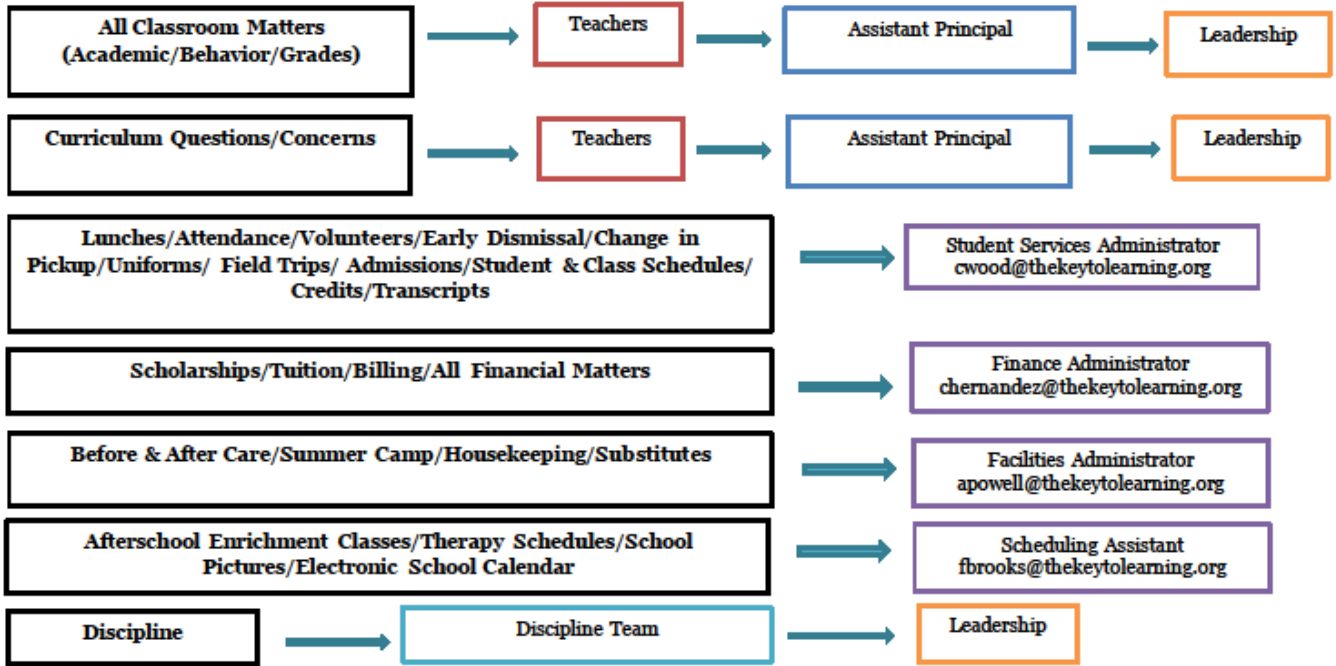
All Classroom Matters (Academic/Behavior/Grades)

Teachers

Assistant Principal

Leadership

Curriculum Questions/Concerns

Teachers

Assistant Principal

Leadership

Lunches/Attendance/Volunteers/Early Dismissal/Change in Pickup/Uniforms/ Field Trips/ Admissions/Student & Class Schedules/ Credits/Transcripts

Student Services Administrator
cwood@thekeytolearning.org

Scholarships/Tuition/Billing/All Financial Matters

Finance Administrator
chernandez@thekeytolearning.org

Before & After Care/Summer Camp/Housekeeping/Substitutes

Facilities Administrator
apowell@thekeytolearning.org

Afterschool Enrichment Classes/Therapy Schedules/School Pictures/Electronic School Calendar

Scheduling Assistant
fbrooks@thekeytolearning.org

Discipline

Discipline Team

Leadership